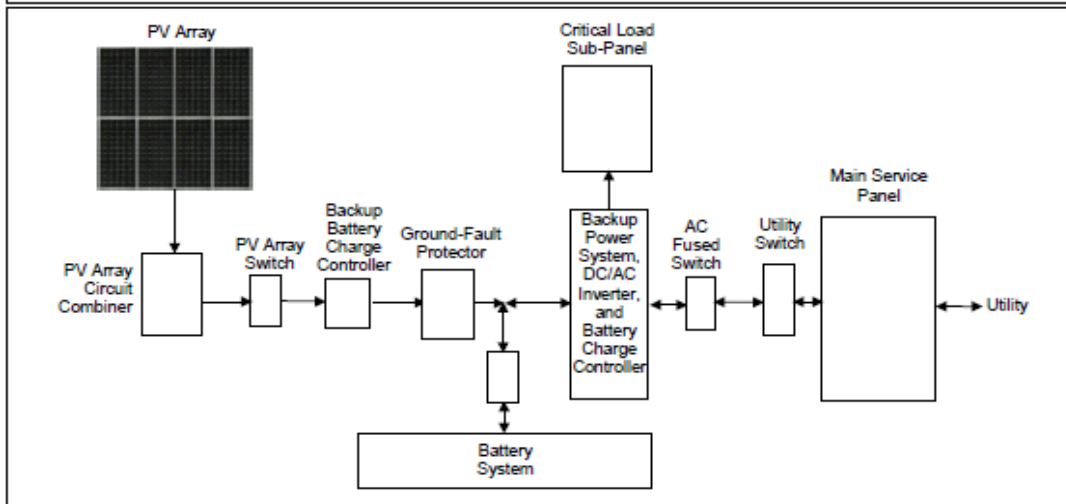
PV Array

Critical Load Sub-Panel

Main Service Panel

Backup Battery Charge Controller

Ground-Fault Protector

PV Array Switch

PV Array Circuit Combiner

Backup Power System, DC/AC Inverter, and Battery Charge Controller

AC Fused Switch

Utility Switch

Utility

Battery System